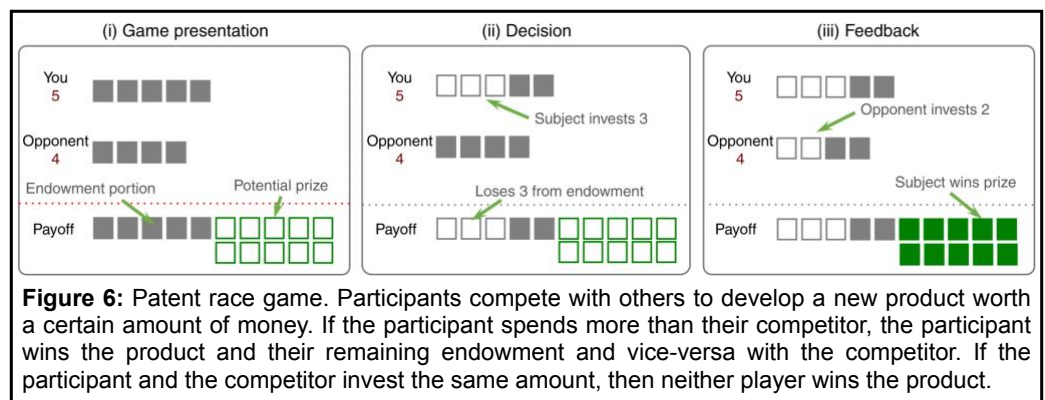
(i) Game presentation

You
5

Opponent
4

Endowment portion

Potential prize

Payoff

(ii) Decision

You
5

Subject invests 3

Opponent
4

Loses 3 from endowment

Payoff

(iii) Feedback

You
5

Opponent invests 2

Opponent
4

Subject wins prize

Payoff

**Figure 6:** Patent race game. Participants compete with others to develop a new product worth a certain amount of money. If the participant spends more than their competitor, the participant wins the product and their remaining endowment and vice-versa with the competitor. If the participant and the competitor invest the same amount, then neither player wins the product.